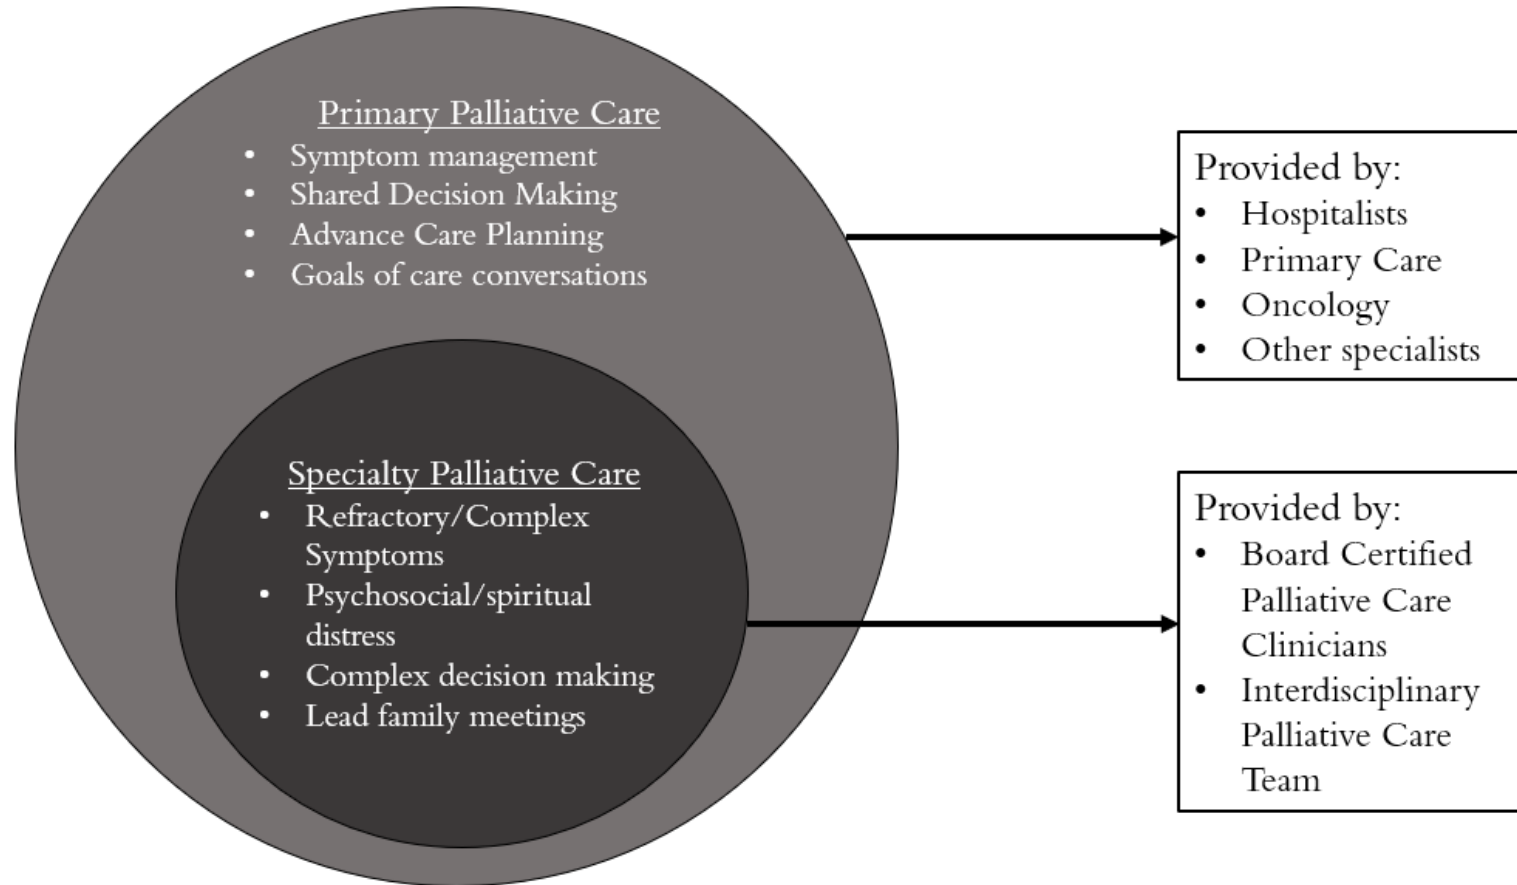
Primary Palliative Care
- Symptom management
- Shared Decision Making
- Advance Care Planning
- Goals of care conversations

Provided by:
- Hospitalists
- Primary Care
- Oncology
- Other specialists

Specialty Palliative Care
- Refractory/Complex Symptoms
- Psychosocial/spiritual distress
- Complex decision making
- Lead family meetings

Provided by:
- Board Certified Palliative Care Clinicians
- Interdisciplinary Palliative Care Team